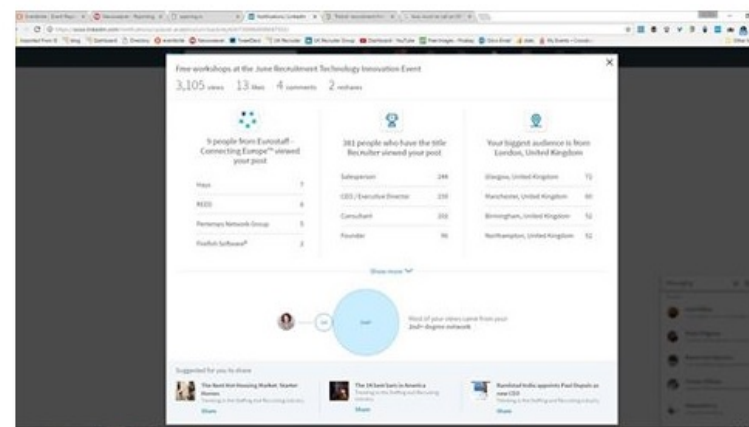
Free workshops at the June Recruitment Technology Innovation Event

3,105 views 13 likes 4 comments 2 reshares

9 people from Eurostaff - Connecting Europe™ viewed your post

| | |
|---|---|
| Hays | 7 |
| REED | 6 |
| Pertemps Network Group | 5 |
| Firefish Software® | 3 |

381 people who have the title Recruiter viewed your post

| | |
|---|---|
| Salesperson | 244 |
| CEO / Executive Director | 230 |
| Consultant | 202 |
| Founder | 96 |

Your biggest audience is from London, United Kingdom

| | |
|---|---|
| Glasgow, United Kingdom | 72 |
| Manchester, United Kingdom | 60 |
| Birmingham, United Kingdom | 52 |
| Northampton, United Kingdom | 52 |

Show more

Most of your views came from your 2nd+ degree network

Suggested for you to share

The Best Hot Housing Market: Starter Homes
Share

The 10 best bars in America
Share

Randstad India appoints Paul Dupuis as new CEO
Share